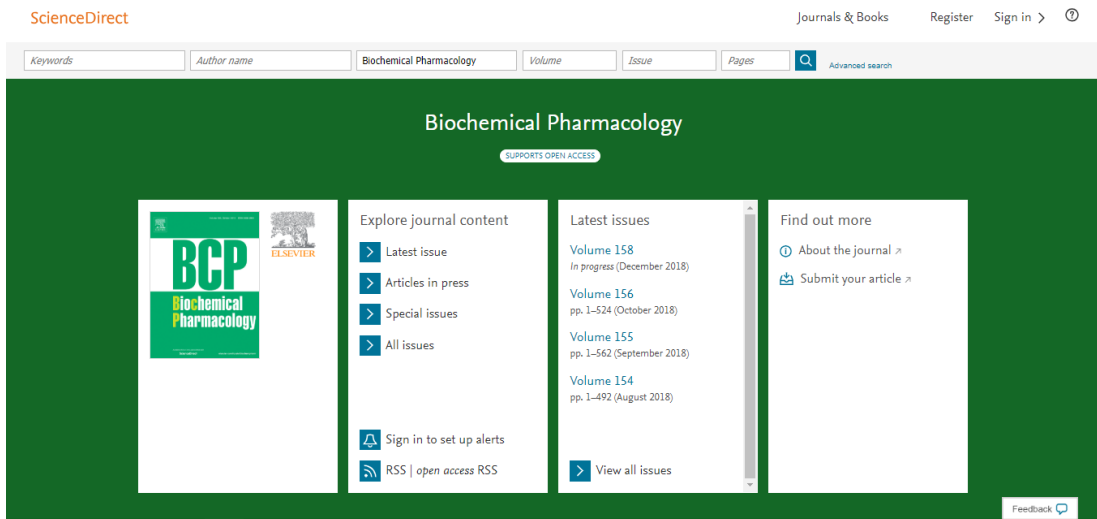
ScienceDirect

Journals & Books Register Sign in >

Keywords
Author name
Biochemical Pharmacology
Volume
Issue
Pages
Advanced search

Biochemical Pharmacology

SUPPORTS OPEN ACCESS

BCP
Biochemical Pharmacology
ELSEVIER

Explore journal content

Latest issue
Articles in press
Special issues
All issues

Sign in to set up alerts
RSS | open access RSS

Latest issues

Volume 158
In progress (December 2018)

Volume 156
pp. 1–524 (October 2018)

Volume 155
pp. 1–562 (September 2018)

Volume 154
pp. 1–492 (August 2018)

View all issues

Find out more

About the journal ↗
Submit your article ↗

Feedback